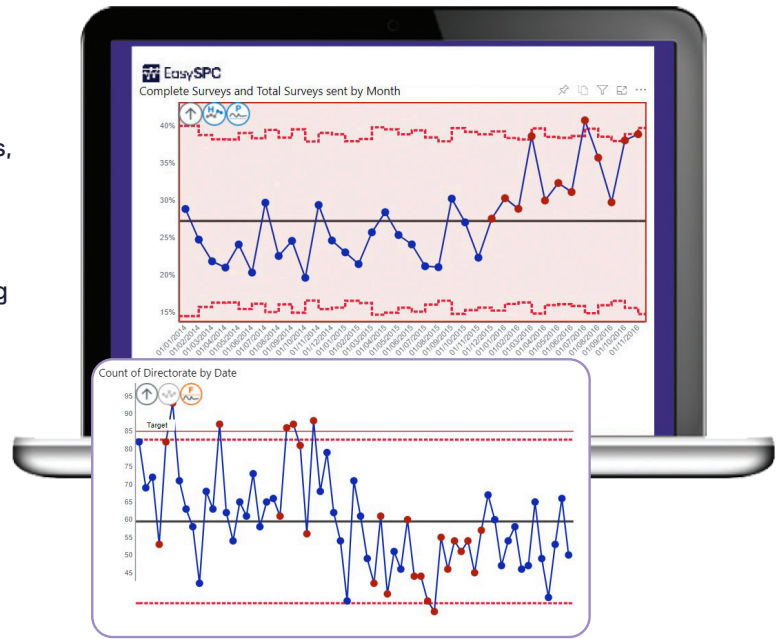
s,

g

EasySPC
Complete Surveys and Total Surveys sent by Month

H P

40%
35%
30%
25%
20%
15%

01/01/2014 01/02/2014 01/03/2014 01/04/2014 01/05/2014 01/06/2014 01/07/2014 01/08/2014 01/09/2014 01/10/2014 01/11/2014 01/12/2014 01/01/2015 01/02/2015 01/03/2015 01/04/2015 01/05/2015 01/06/2015 01/07/2015 01/08/2015 01/09/2015 01/10/2015 01/11/2015 01/12/2015 01/01/2016 01/02/2016 01/03/2016 01/04/2016 01/05/2016 01/06/2016 01/07/2016 01/08/2016 01/09/2016 01/10/2016 01/11/2016 01/12/2016

Count of Directorate by Date

F

Target

95
90
85
80
75
70
65
60
55
50
45